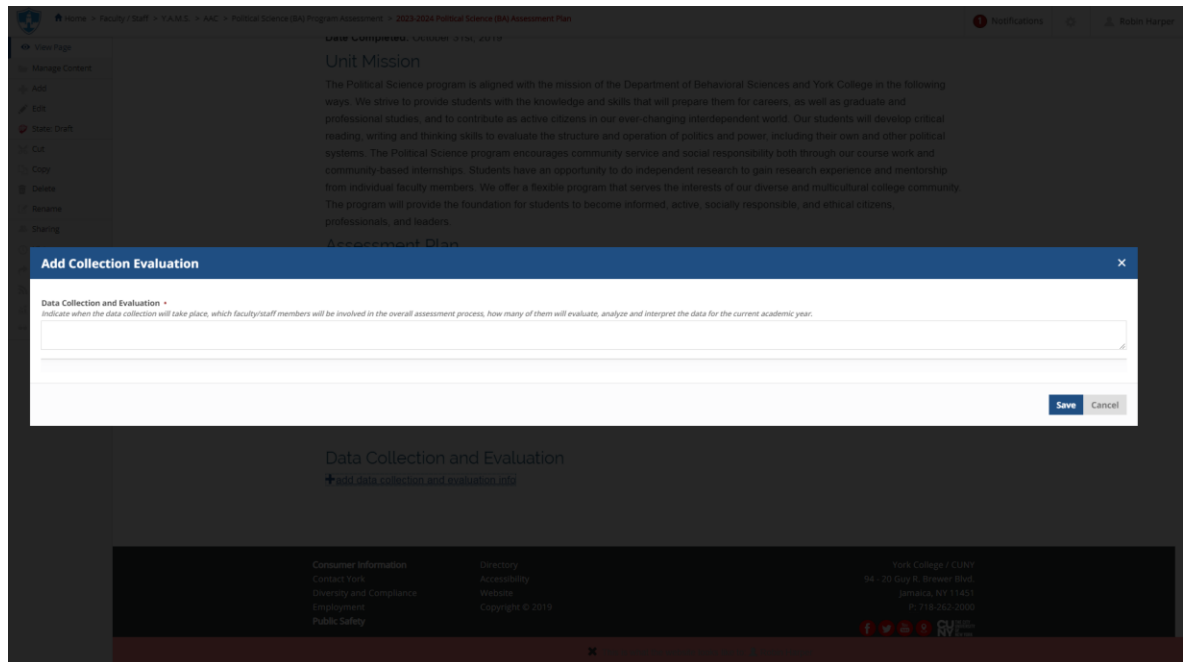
Home > Faculty / Staff > Y.A.M.S. > AAC > Political Science (BA) Program Assessment > 2023-2024 Political Science (BA) Assessment Plan

Notifications

Robin Harper

View Page
Manage Content
Add
Edit
Static Draft
Cut
Copy
Delete
Rename
Sharing

Date Completed: October 31st, 2019

Unit Mission

The Political Science program is aligned with the mission of the Department of Behavioral Sciences and York College in the following ways. We strive to provide students with the knowledge and skills that will prepare them for careers, as well as graduate and professional studies, and to contribute as active citizens in our ever-changing interdependent world. Our students will develop critical reading, writing and thinking skills to evaluate the structure and operation of politics and power, including their own and other political systems. The Political Science program encourages community service and social responsibility both through our course work and community based internships. Students have an opportunity to do independent research to gain research experience and mentorship from individual faculty members. We offer a flexible program that serves the interests of our diverse and multicultural college community. The program will provide the foundation for students to become informed, active, socially responsible, and ethical citizens, professionals, and leaders.

Assessment Plan

Add Collection Evaluation

×

Data Collection and Evaluation *
Indicate when the data collection will take place, which faculty/staff members will be involved in the overall assessment process, how many of them will evaluate, analyze and interpret the data for the current academic year.

Save Cancel

Data Collection and Evaluation
+add data collection and evaluation info

Consumer Information
Contact York
Diversity and Compliance
Employment
Public Safety

Directory
Accessibility
Website
Copyright © 2019

York College / CUNY
94 - 20 Guy R. Brewer Blvd.
Jamaica, NY 11451
P: 718-262-2000

CUNY